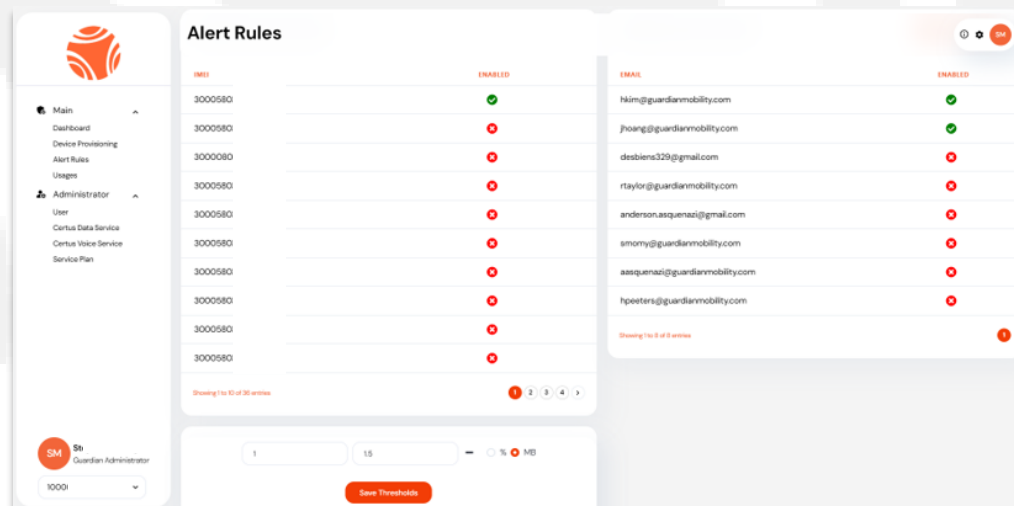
Main
Dashboard
Device Provisioning
Alert Rules
Usages
Administrator
User
Certus Data Service
Certus Voice Service
Service Plan

SM
St
Guardian Administrator
1000

Alert Rules

| IMEI | ENABLED |
|---|---|
| 3000580 | ✓ |
| 3000580 | ✗ |
| 3000080 | ✗ |
| 3000580 | ✗ |
| 3000580 | ✗ |
| 3000580 | ✗ |
| 3000580 | ✗ |
| 3000580 | ✗ |
| 3000580 | ✗ |
| 3000580 | ✗ |

Showing 1 to 10 of 36 entries
1 2 3 4 >

1
1.5
%
MB
Save Thresholds

SM

| EMAIL | ENABLED |
|---|---|
| hkim@guardianmobility.com | ✓ |
| jhoang@guardianmobility.com | ✓ |
| desbiens329@gmail.com | ✗ |
| rtaylor@guardianmobility.com | ✗ |
| anderson.asquenazi@gmail.com | ✗ |
| smomy@guardianmobility.com | ✗ |
| aasquenazi@guardianmobility.com | ✗ |
| hpeeters@guardianmobility.com | ✗ |

Showing 1 to 8 of 8 entries
1